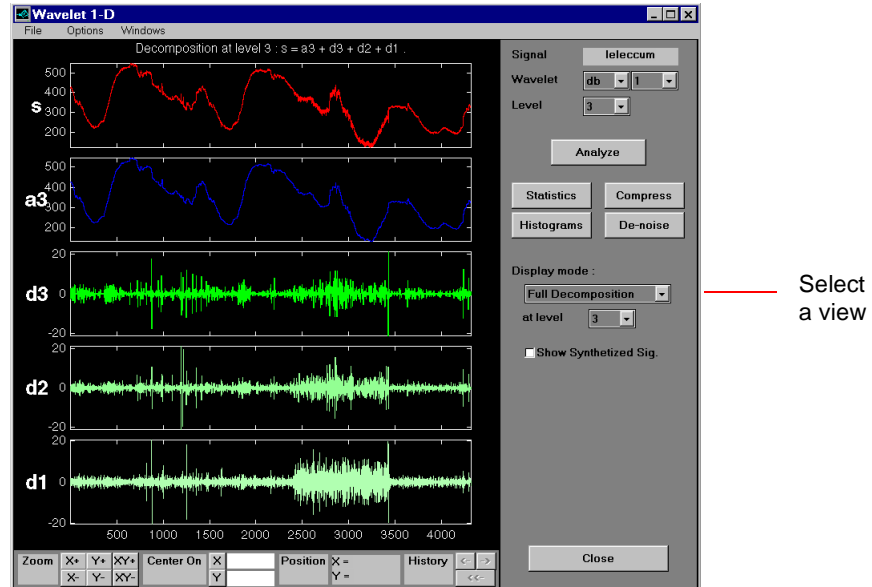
Wavelet 1-D

File Options Windows

Decomposition at level 3 : s = a3 + d3 + d2 + d1 .

s
500
400
300
200

a3
500
400
300
200

d3
20
0
-20

d2
20
0
-20

d1
20
0
-20

500 1000 1500 2000 2500 3000 3500 4000

Signal leleccum
Wavelet db 1
Level 3

Analyze

Statistics
Compress
Histograms
De-noise

Display mode :
Full Decomposition
at level 3

Show Synthetized Sig.

Close

Zoom X+ Y+ XY+ X- Y- XY- Center On X Y Position X = Y = History <- -> <<-

Select a view